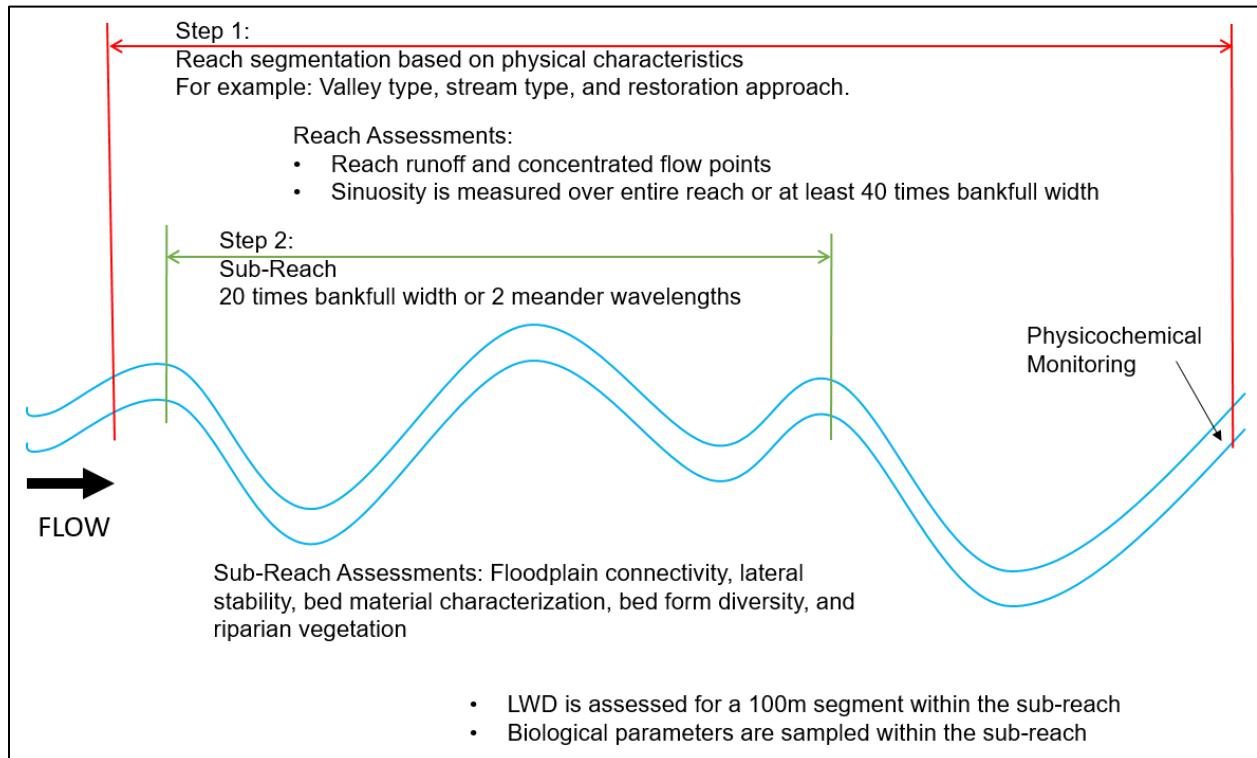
Step 1:
Reach segmentation based on physical characteristics
For example: Valley type, stream type, and restoration approach.

Reach Assessments:
• Reach runoff and concentrated flow points
• Sinuosity is measured over entire reach or at least 40 times bankfull width

Step 2:
Sub-Reach
20 times bankfull width or 2 meander wavelengths

Physicochemical Monitoring

FLOW

Sub-Reach Assessments: Floodplain connectivity, lateral stability, bed material characterization, bed form diversity, and riparian vegetation

• LWD is assessed for a 100m segment within the sub-reach
• Biological parameters are sampled within the sub-reach